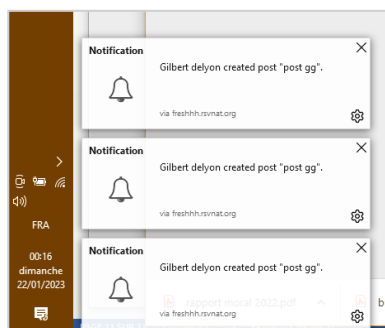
Notification
Gilbert delyon created post "post gg".
via freshhh.rsvnat.org

Notification
Gilbert delyon created post "post gg".
via freshhh.rsvnat.org

Notification
Gilbert delyon created post "post gg".
via freshhh.rsvnat.org

FRA
00:16
dimanche
22/01/2023

rapport moral 2022.pdf
b